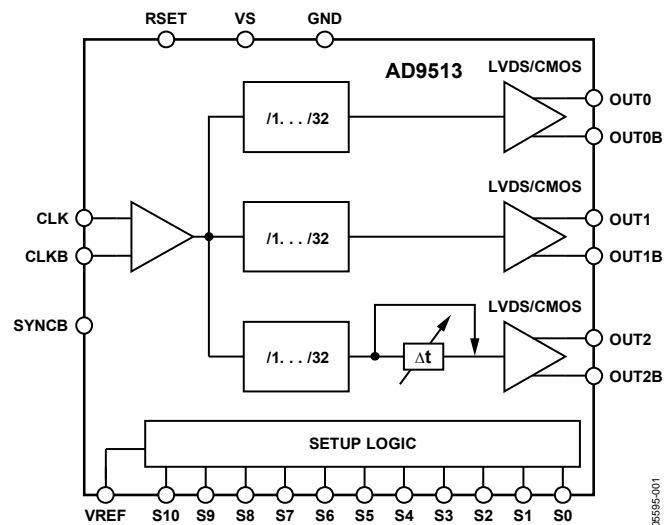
RSET VS GND

AD9513

LVDS/CMOS

/1. . . /32

OUT0

OUT0B

LVDS/CMOS

CLK

CLKB

/1. . . /32

OUT1

OUT1B

LVDS/CMOS

SYNCB

/1. . . /32

$\Delta t$

OUT2

OUT2B

SETUP LOGIC

VREF S10 S9 S8 S7 S6 S5 S4 S3 S2 S1 S0

05595-001